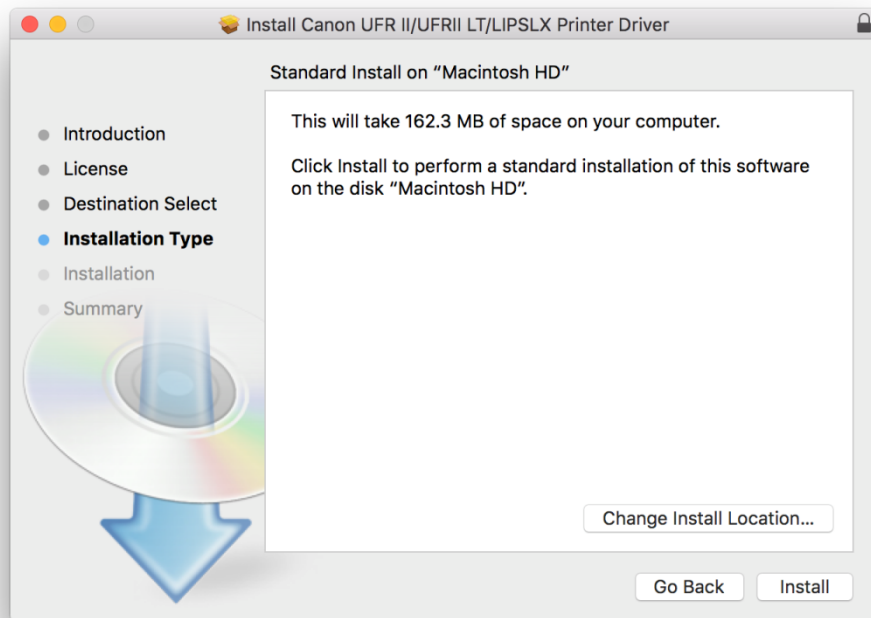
Install Canon UFR II/UFRII LT/LIPSLX Printer Driver

Standard Install on “Macintosh HD”

Introduction
License
Destination Select
Installation Type
Installation
Summary

This will take 162.3 MB of space on your computer.

Click Install to perform a standard installation of this software on the disk “Macintosh HD”.

Change Install Location...

Go Back
Install